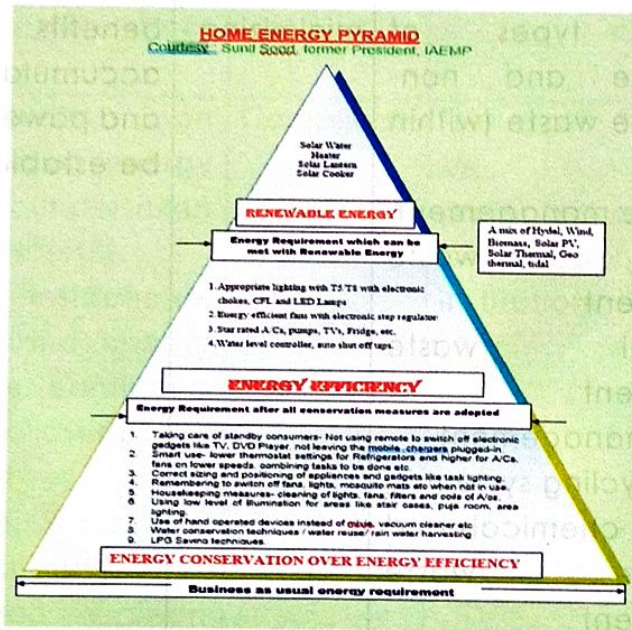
HOME ENERGY PYRAMID
Courtesy : Sunil Sood, former President, IAEMP

Solar Water Heater
Solar Lantern
Solar Cooker

RENEWABLE ENERGY

Energy Requirement which can be met with Renewable Energy

A mix of Hydal, Wind, Biomass, Solar PV, Solar Thermal, Geo thermal, tidal

1. Appropriate lighting with T5 T8 with electronic chokes, CFL and LED Lamps
2. Energy efficient fans with electronic step regulator
3. Star rated A/Cs, pumps, TVs, Fridge, etc.
4. Water level controller, auto shut off taps.

ENERGY EFFICIENCY

Energy Requirement after all conservation measures are adopted

1. Taking care of standby consumers- Not using remote to switch off electronic gadgets like TV, DVD Player, not leaving the mobile chargers plugged-in
2. Smart use- lower thermostat settings for Refrigerators and higher for A/Cs, fans on lower speeds, combining tasks to be done etc.
3. Correct sizing and positioning of appliances and gadgets like task lighting.
4. Remembering to switch off fans, lights, mosquito mats etc when not in use.
5. Housekeeping measures- cleaning of lights, fans, filters and coils of A/cs.
6. Using low level of illumination for areas like stair cases, puja room, area lighting.
7. Use of hand operated devices instead of mixie, vacuum cleaner etc
8. Water conservation techniques / water reuse/ rain water harvesting
9. LPG Saving techniques

ENERGY CONSERVATION OVER ENERGY EFFICIENCY

Business as usual energy requirement

types benefits
e and non accumula
e waste (withi and powe
be establ
managem
ent
waste
ent
nance
ycling
chemica